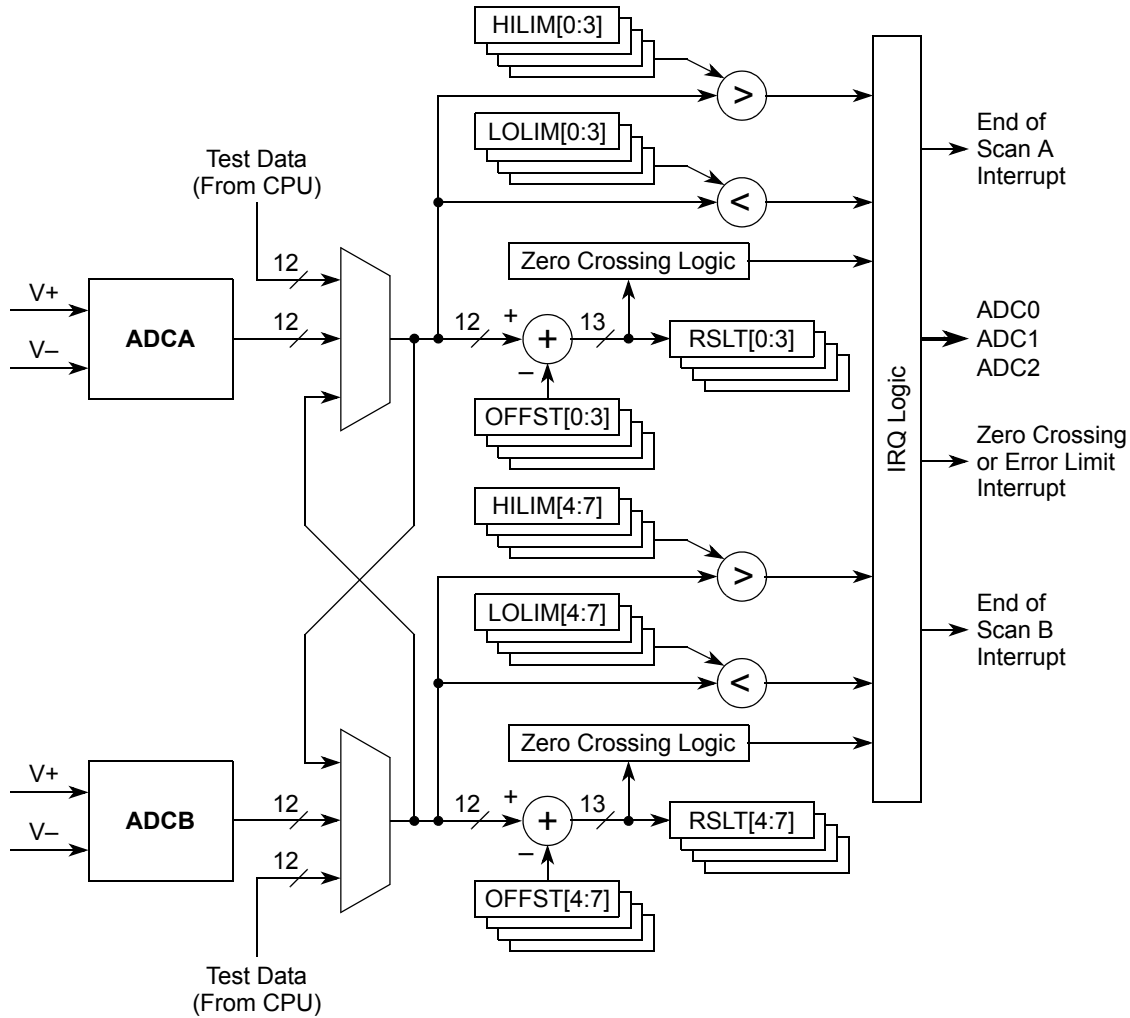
HILIM[0:3]

>

LOLIM[0:3]

Test Data
(From CPU)

<

12

Zero Crossing Logic

V+

12

ADCA

12

+

13

V–

+

RSLT[0:3]

–

OFFST[0:3]

HILIM[4:7]

>

LOLIM[4:7]

<

Zero Crossing Logic

V+

12

+

13

ADCB

12

+

RSLT[4:7]

V–

–

12

OFFST[4:7]

Test Data
(From CPU)

IRQ Logic

End of
Scan A
Interrupt

ADC0
ADC1
ADC2

Zero Crossing
or Error Limit
Interrupt

End of
Scan B
Interrupt